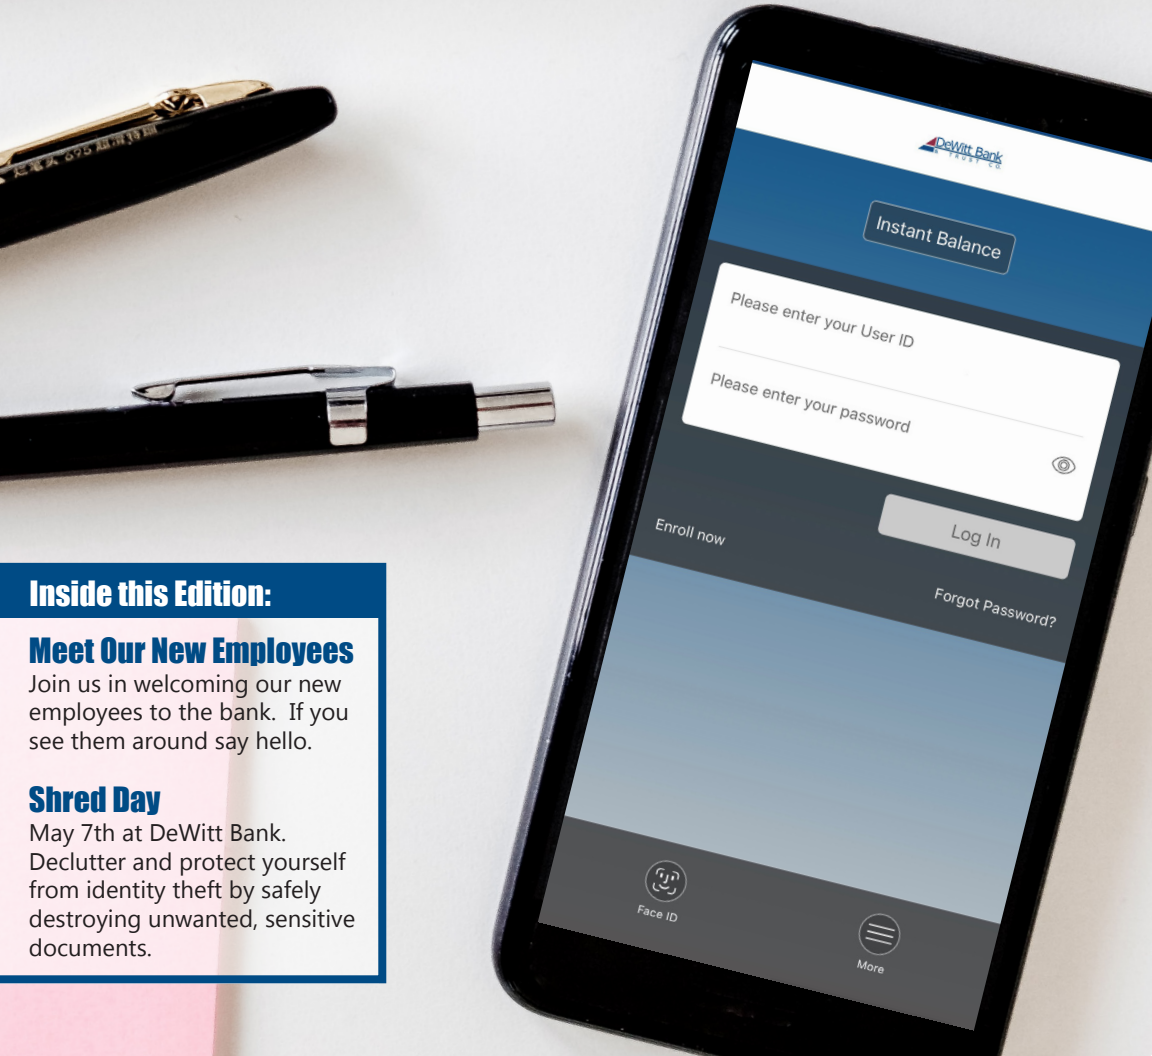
DeWitt Bank & TRUST CO.

Instant Balance

Please enter your User ID

Please enter your password

Enroll now

Log In

Forgot Password?

Face ID

More

Inside this Edition:

Meet Our New Employees
Join us in welcoming our new employees to the bank. If you see them around say hello.

Shred Day
May 7th at DeWitt Bank. Declutter and protect yourself from identity theft by safely destroying unwanted, sensitive documents.